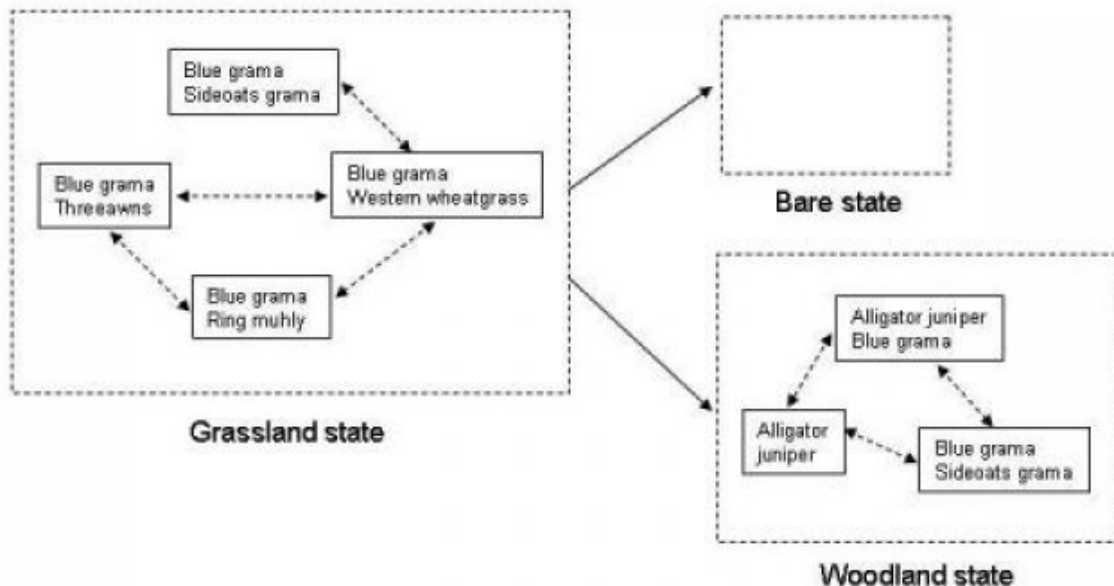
Blue grama
Sideoats grama

Blue grama
Threeawns

Blue grama
Western wheatgrass

Blue grama
Ring muhly

Grassland state

Bare state

Alligator juniper
Blue grama

Alligator
juniper

Blue grama
Sideoats grama

Woodland state